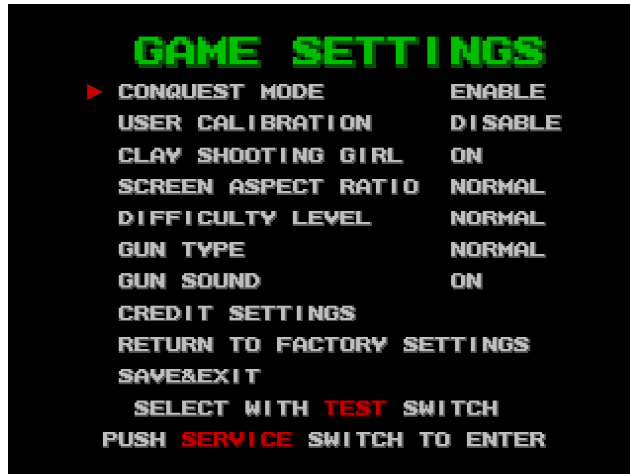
GAME SETTINGS

| | |
|---|---|
| CONQUEST MODE | ENABLE |
| USER CALIBRATION | DISABLE |
| CLAY SHOOTING GIRL | ON |
| SCREEN ASPECT RATIO | NORMAL |
| DIFFICULTY LEVEL | NORMAL |
| GUN TYPE | NORMAL |
| GUN SOUND | ON |

CREDIT SETTINGS
RETURN TO FACTORY SETTINGS
SAVE&EXIT

SELECT WITH TEST SWITCH
PUSH SERVICE SWITCH TO ENTER